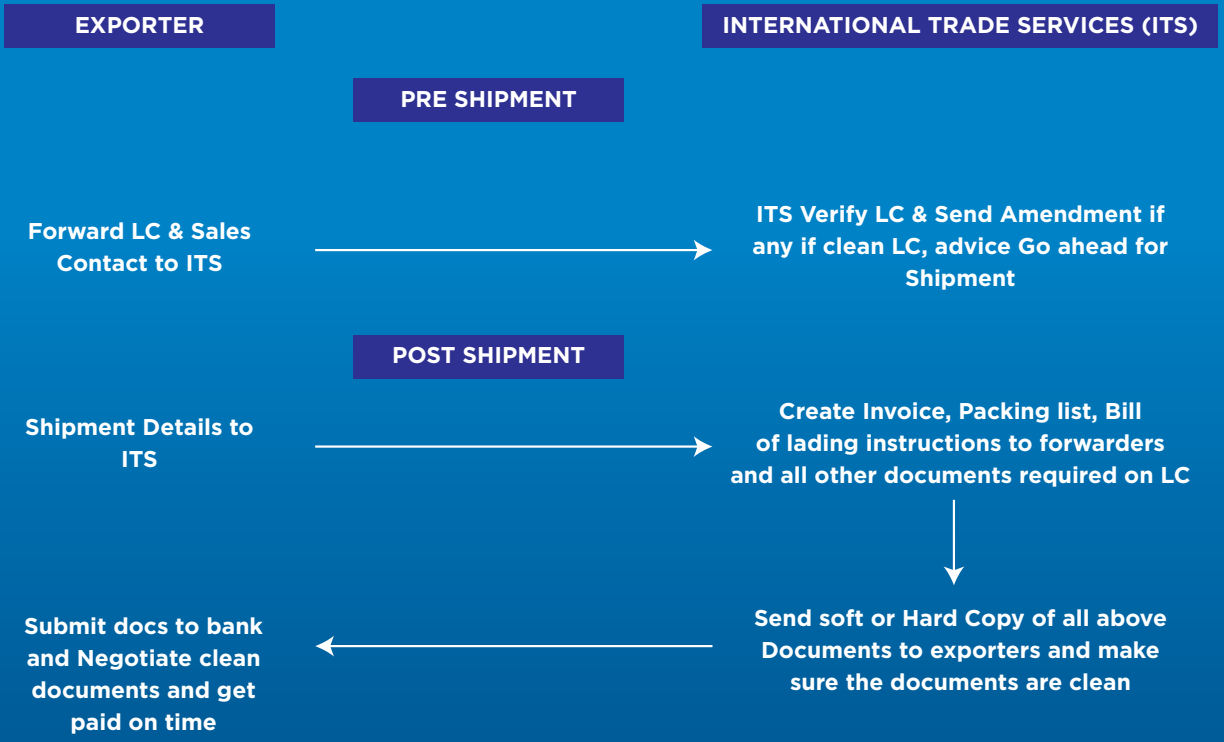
EXPORTER

INTERNATIONAL TRADE SERVICES (ITS)

PRE SHIPMENT

Forward LC & Sales Contact to ITS

ITS Verify LC & Send Amendment if any if clean LC, advice Go ahead for Shipment

POST SHIPMENT

Shipment Details to ITS

Create Invoice, Packing list, Bill of lading instructions to forwarders and all other documents required on LC

Send soft or Hard Copy of all above Documents to exporters and make sure the documents are clean

Submit docs to bank and Negotiate clean documents and get paid on time